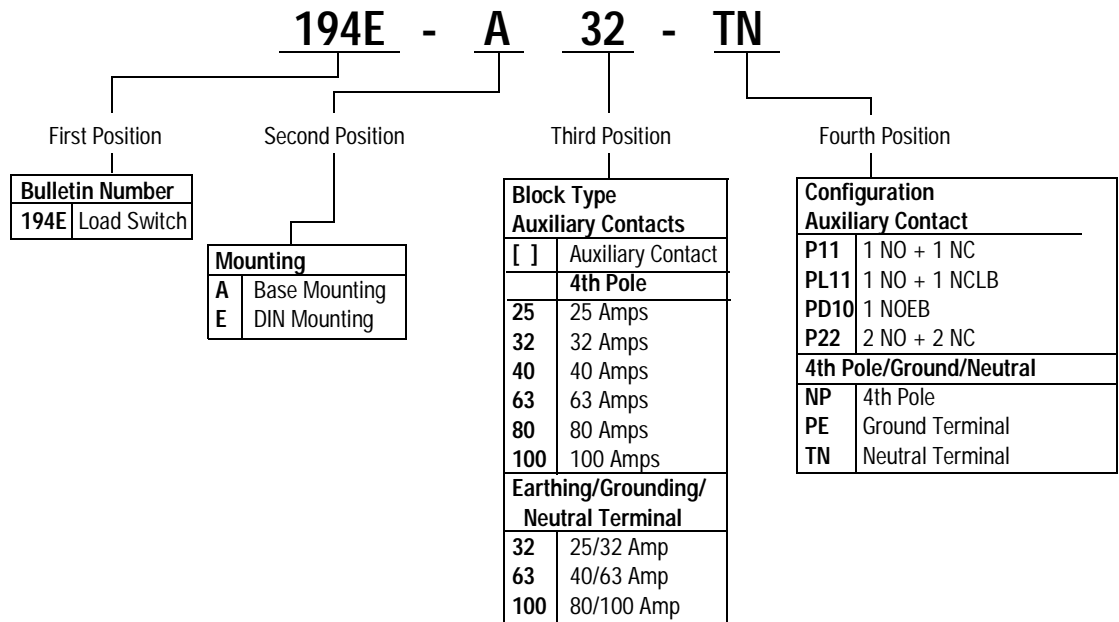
194E - A 32 - TN

First Position

| Bulletin Number | |
|---|---|
| 194E | Load Switch |

Second Position

| Mounting | |
|---|---|
| A | Base Mounting |
| E | DIN Mounting |

Third Position

| Block Type Auxiliary Contacts | |
|---|---|
| [ ] | Auxiliary Contact |
| | 4th Pole |
| 25 | 25 Amps |
| 32 | 32 Amps |
| 40 | 40 Amps |
| 63 | 63 Amps |
| 80 | 80 Amps |
| 100 | 100 Amps |
| Earthing/Grounding/ Neutral Terminal | |
| 32 | 25/32 Amp |
| 63 | 40/63 Amp |
| 100 | 80/100 Amp |

Fourth Position

| Configuration Auxiliary Contact | |
|---|---|
| P11 | 1 NO + 1 NC |
| PL11 | 1 NO + 1 NCLB |
| PD10 | 1 NOEB |
| P22 | 2 NO + 2 NC |
| 4th Pole/Ground/Neutral | |
| NP | 4th Pole |
| PE | Ground Terminal |
| TN | Neutral Terminal |